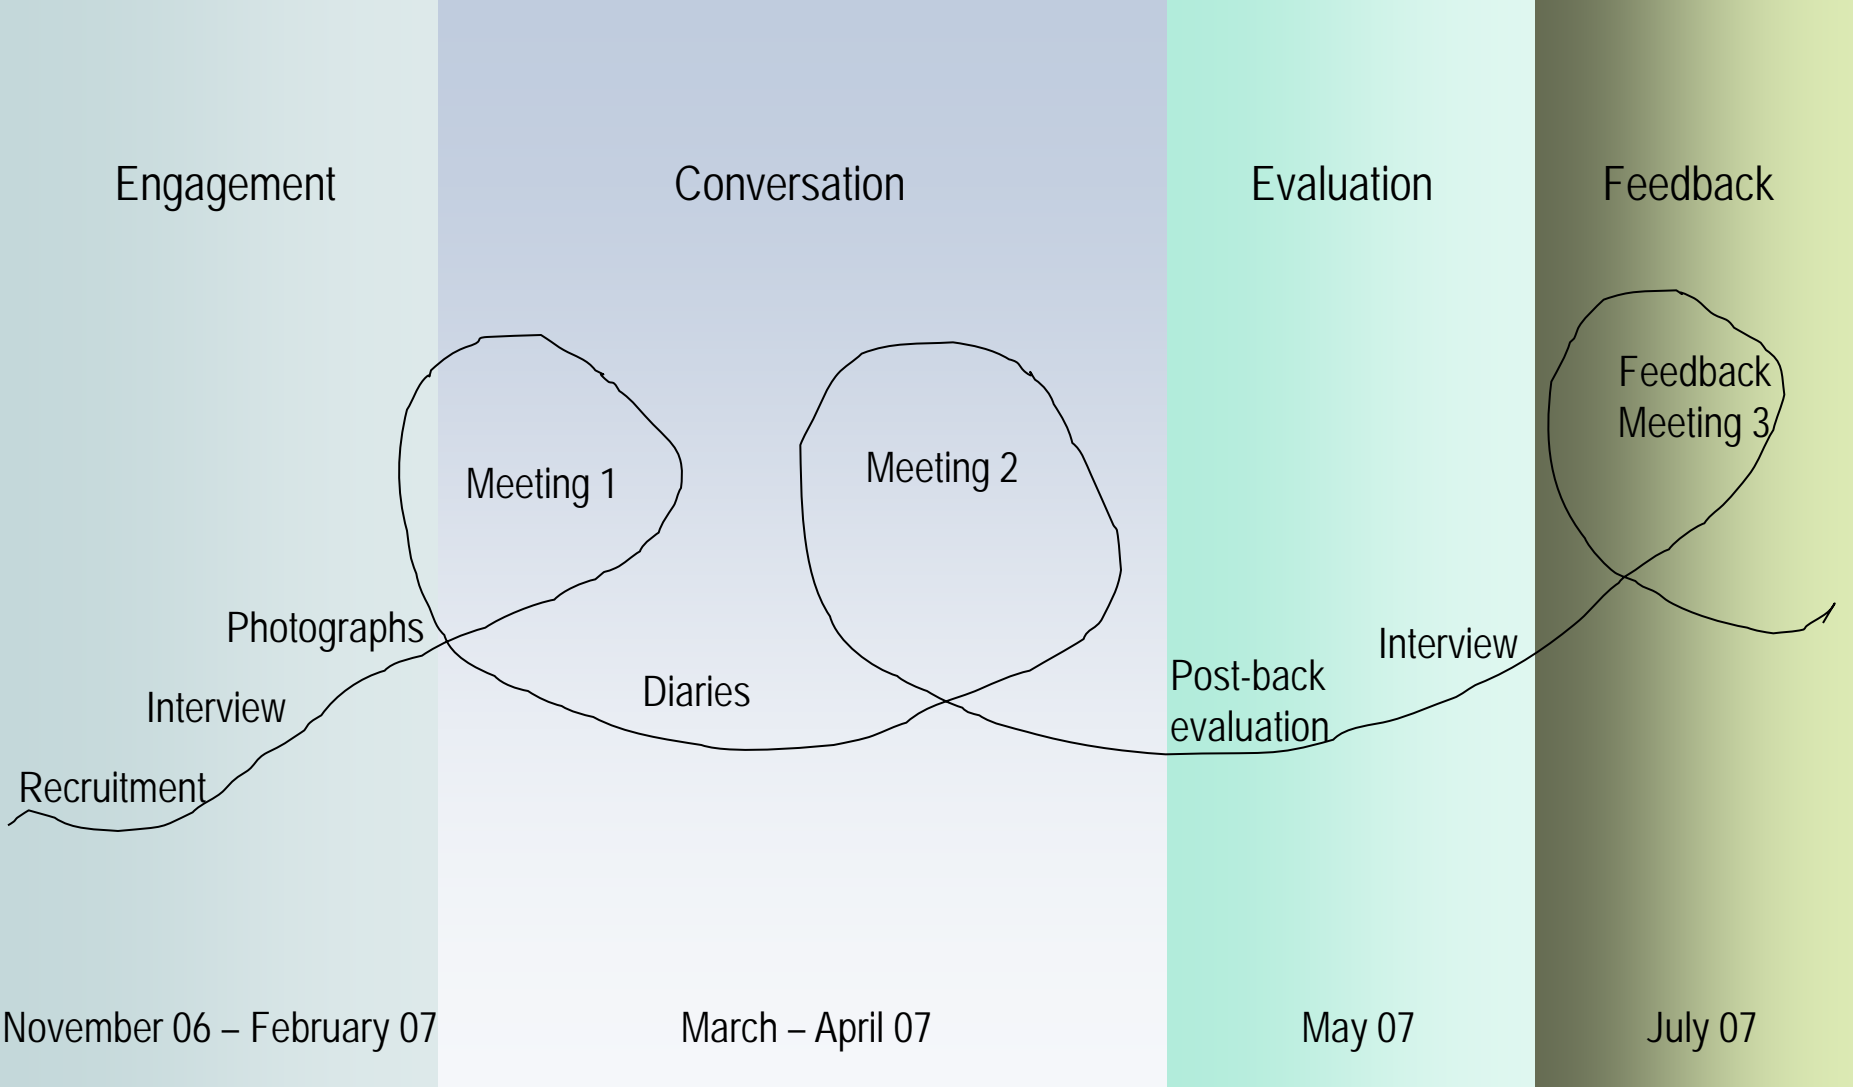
Engagement

Conversation

Evaluation

Feedback

Meeting 1

Meeting 2

Feedback Meeting 3

Photographs

Interview

Recruitment

Diaries

Post-back evaluation

Interview

November 06 – February 07

March – April 07

May 07

July 07